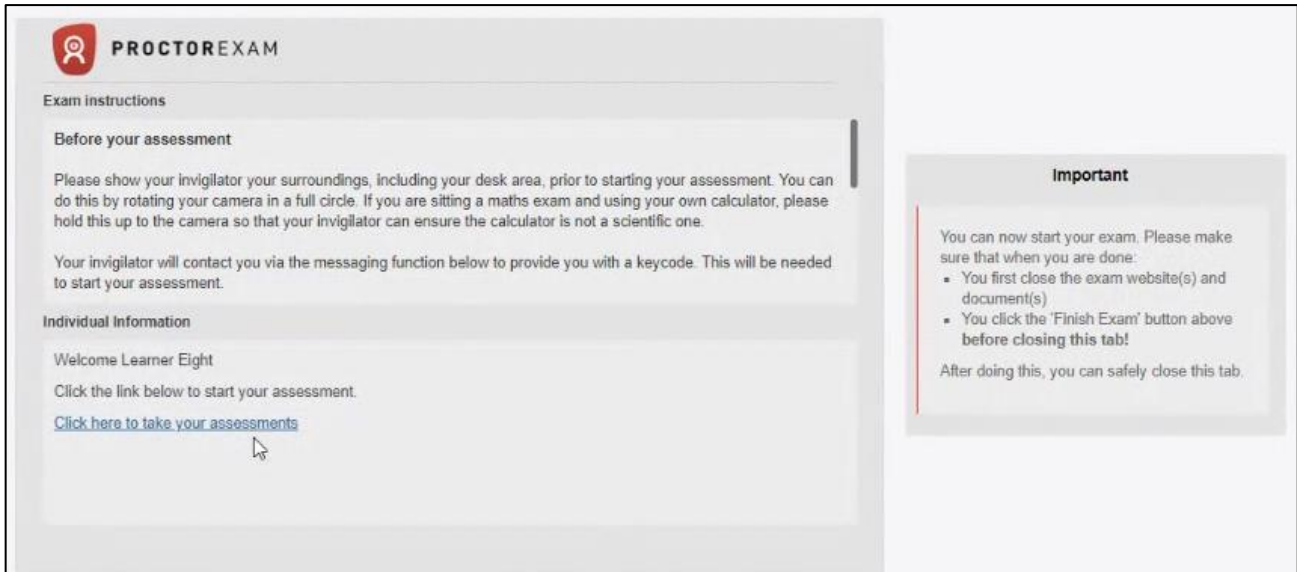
PROCTOREXAM

Exam instructions

Before your assessment

Please show your invigilator your surroundings, including your desk area, prior to starting your assessment. You can do this by rotating your camera in a full circle. If you are sitting a maths exam and using your own calculator, please hold this up to the camera so that your invigilator can ensure the calculator is not a scientific one.

Your invigilator will contact you via the messaging function below to provide you with a keycode. This will be needed to start your assessment.

Individual Information

Welcome Learner Eight

Click the link below to start your assessment.

Click here to take your assessments

Important

You can now start your exam. Please make sure that when you are done:
- You first close the exam website(s) and document(s)
- You click the 'Finish Exam' button above **before closing this tab!**

After doing this, you can safely close this tab.